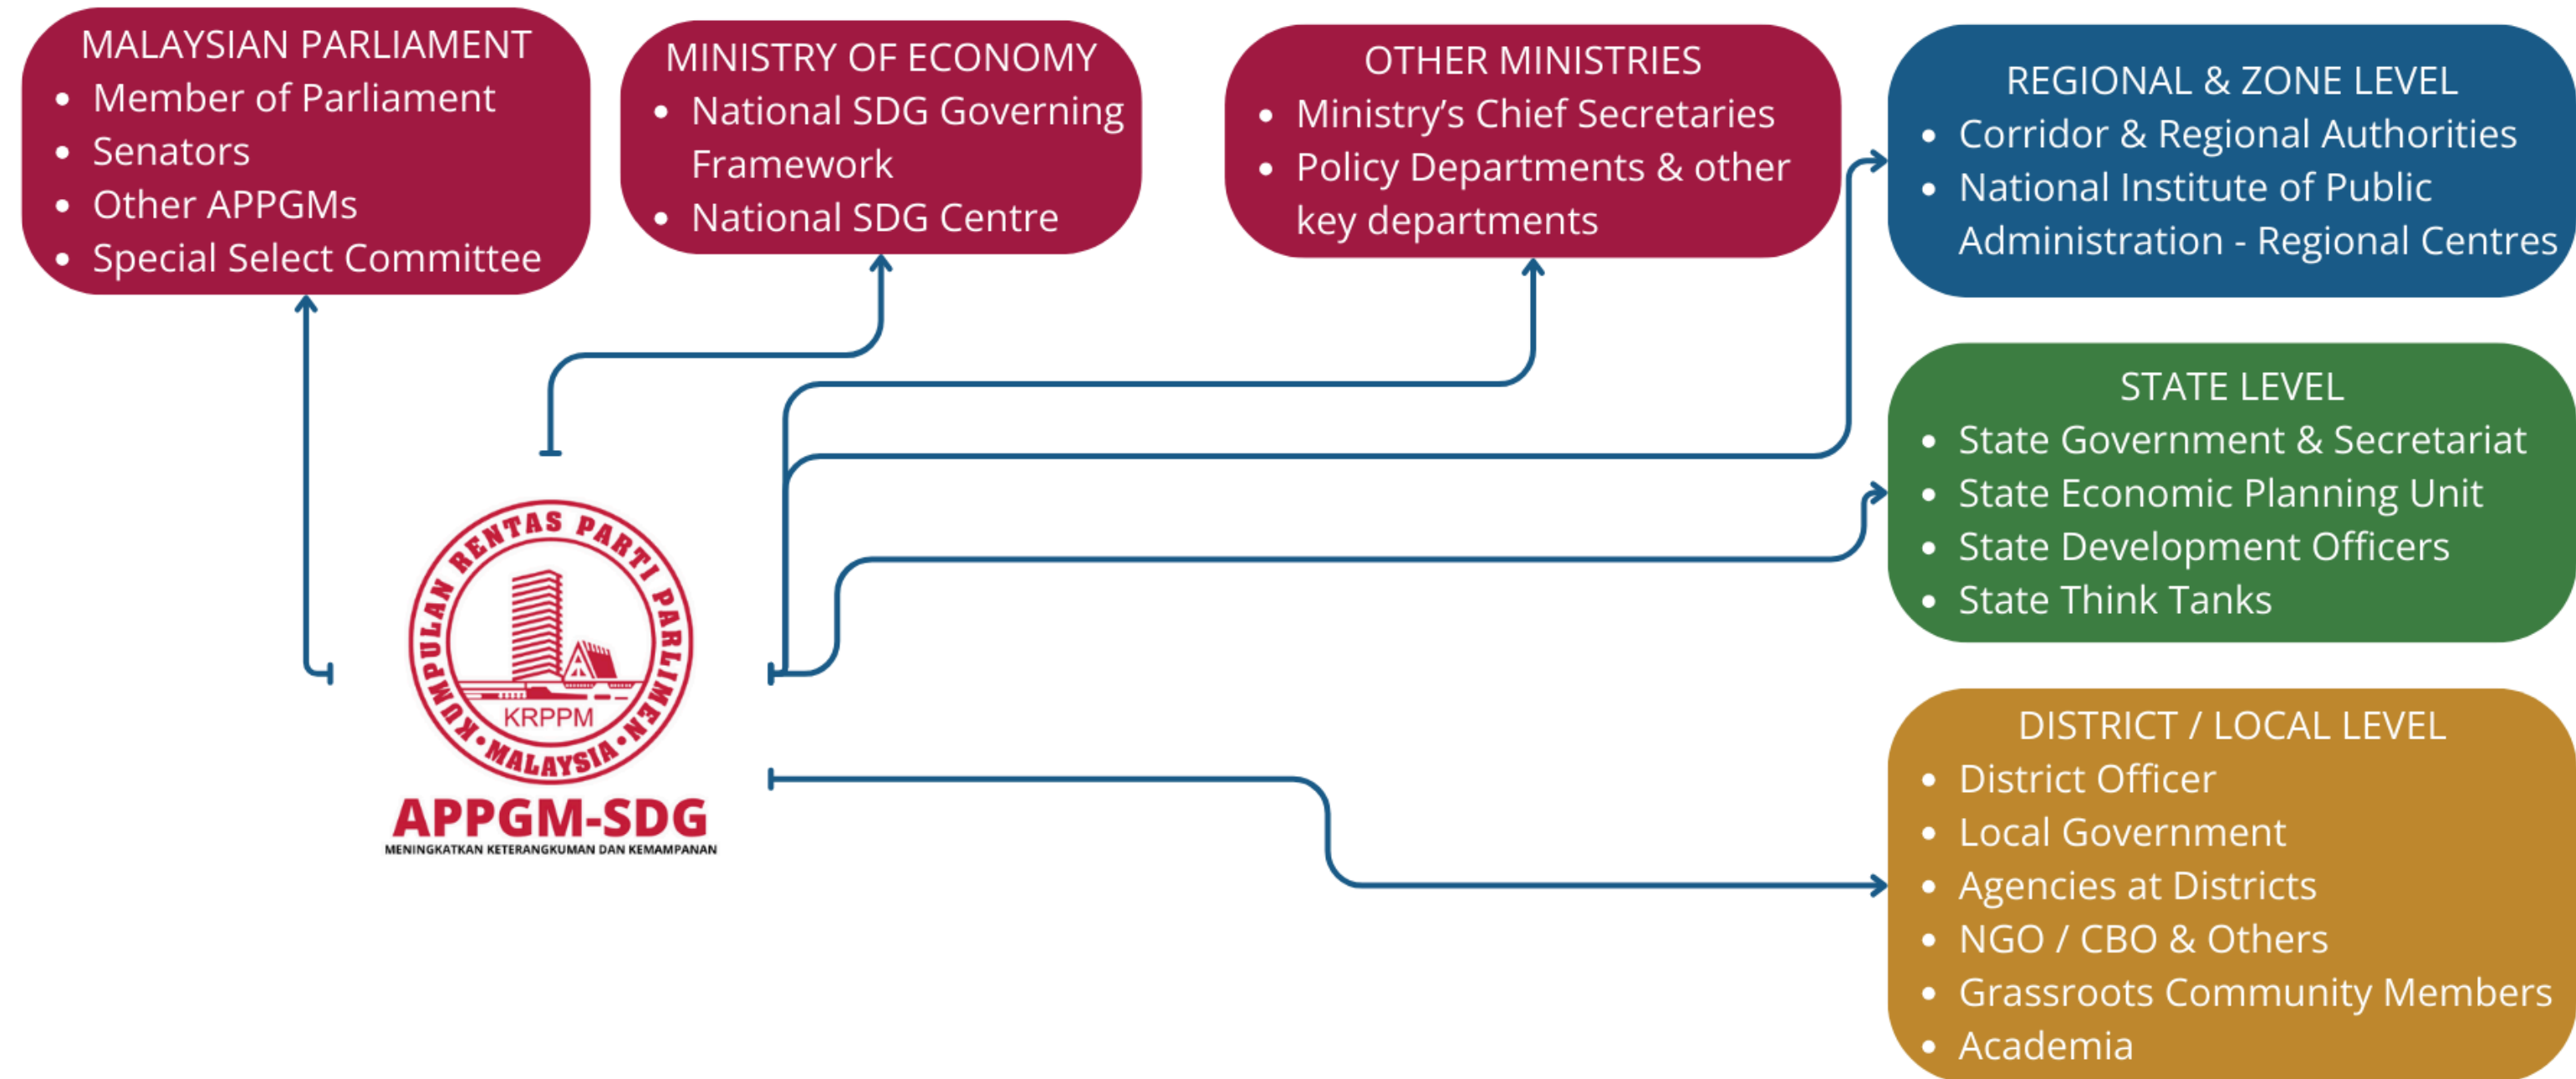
MALAYSIAN PARLIAMENT
- Member of Parliament
- Senators
- Other APPGMs
- Special Select Committee

MINISTRY OF ECONOMY
- National SDG Governing Framework
- National SDG Centre

OTHER MINISTRIES
- Ministry's Chief Secretaries
- Policy Departments & other key departments

REGIONAL & ZONE LEVEL
- Corridor & Regional Authorities
- National Institute of Public Administration - Regional Centres

STATE LEVEL
- State Government & Secretariat
- State Economic Planning Unit
- State Development Officers
- State Think Tanks

KUMPULAN RENTAS PARTI PARLIMEN • MALAYSIA •
KRPPM
APPGM-SDG
MENINGKATKAN KETERANGKUMAN DAN KEMAMPANAN

DISTRICT / LOCAL LEVEL
- District Officer
- Local Government
- Agencies at Districts
- NGO / CBO & Others
- Grassroots Community Members
- Academia